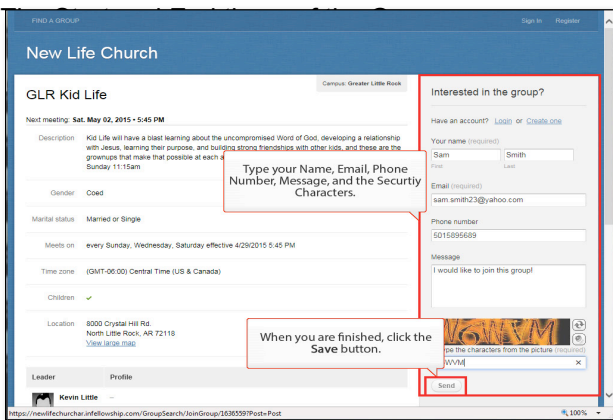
FIND A GROUP

Sign In Register

New Life Church

GLR Kid Life

Campus: Greater Little Rock

Next meeting: Sat. May 02, 2015 • 5:45 PM

Description Kid Life will have a blast learning about the uncompromised Word of God, developing a relationship with Jesus, learning their purpose, and building strong friendships with other kids, and these are the grownups that make that possible at each a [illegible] Sunday 11:15am

Type your Name, Email, Phone Number, Message, and the Securtiy Characters.

Gender Coed

Marital status Married or Single

Meets on every Sunday, Wednesday, Saturday effective 4/29/2015 5:45 PM

Time zone (GMT-06:00) Central Time (US & Canada)

Children ✓

Location 8000 Crystal Hill Rd. North Little Rock, AR 72118 View large map

When you are finished, click the Save button.

Leader Profile

Kevin Little —

Interested in the group?

Have an account? Login or Create one

Your name (required)

Sam Smith

First Last

Email (required)

sam.smith23@yahoo.com

Phone number

5015895689

Message

I would like to join this group!

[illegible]pe the characters from the picture (required)

WVM

Send

https://newlifechurchar.infellowship.com/GroupSearch/JoinGroup/1636559?Post=Post

100%